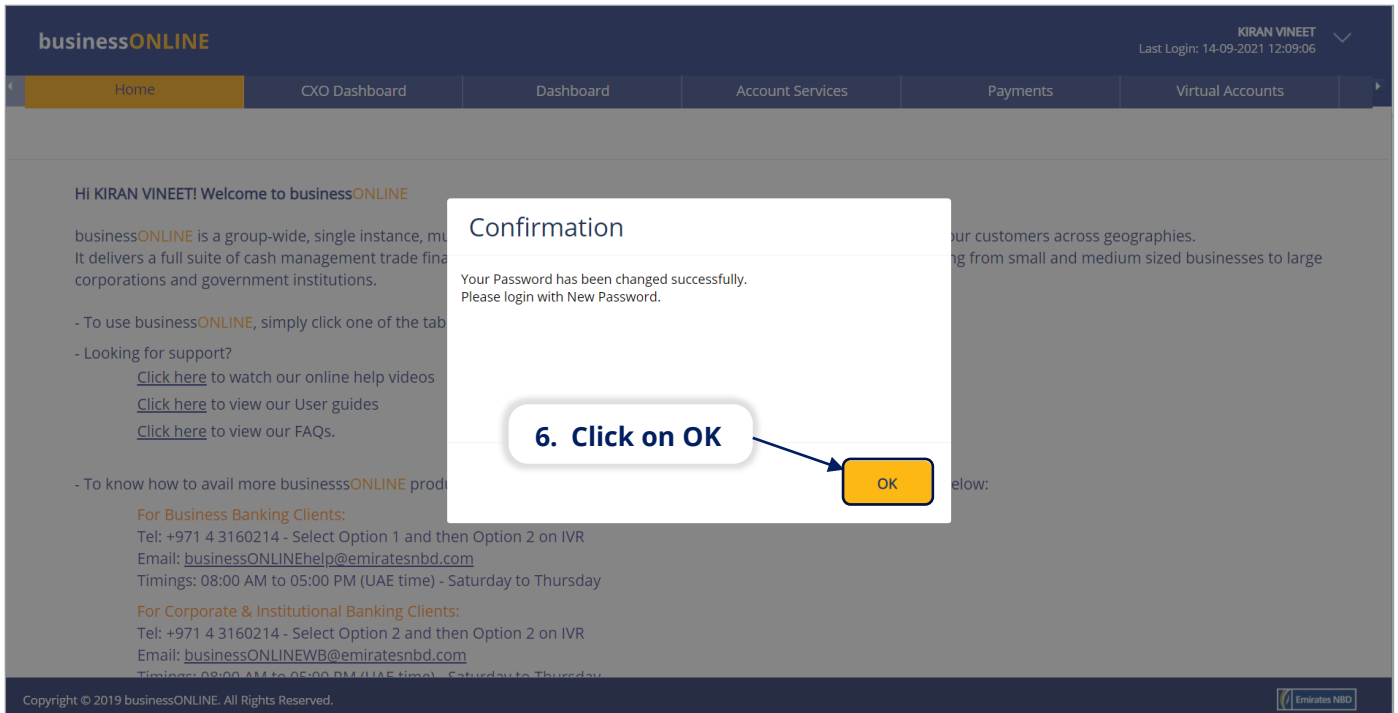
businessONLINE

KIRAN VINEET
Last Login: 14-09-2021 12:09:06

Home | CXO Dashboard | Dashboard | Account Services | Payments | Virtual Accounts

Hi KIRAN VINEET! Welcome to businessONLINE

businessONLINE is a group-wide, single instance, mu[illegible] our customers across geographies. It delivers a full suite of cash management trade fina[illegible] ng from small and medium sized businesses to large corporations and government institutions.

- To use businessONLINE, simply click one of the tab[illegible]

- Looking for support?
Click here to watch our online help videos
Click here to view our User guides
Click here to view our FAQs.

- To know how to avail more businesssONLINE produ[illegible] elow:

For Business Banking Clients:
Tel: +971 4 3160214 - Select Option 1 and then Option 2 on IVR
Email: businessONLINEhelp@emiratesnbd.com
Timings: 08:00 AM to 05:00 PM (UAE time) - Saturday to Thursday

For Corporate & Institutional Banking Clients:
Tel: +971 4 3160214 - Select Option 2 and then Option 2 on IVR
Email: businessONLINEWB@emiratesnbd.com
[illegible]

Confirmation

Your Password has been changed successfully.
Please login with New Password.

6. Click on OK

OK

Copyright © 2019 businessONLINE. All Rights Reserved.

Emirates NBD